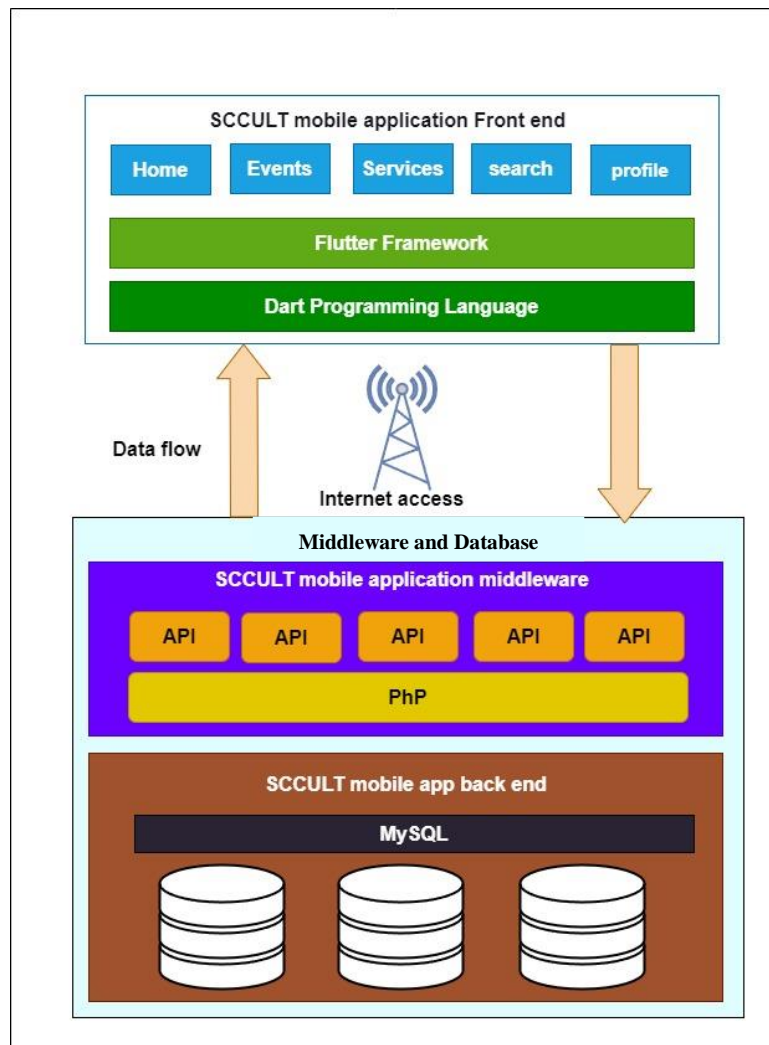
SCCULT mobile application Front end

Home

Events

Services

search

profile

Flutter Framework

Dart Programming Language

Data flow

Internet access

Middleware and Database

SCCULT mobile application middleware

API

API

API

API

API

PhP

SCCULT mobile app back end

MySQL